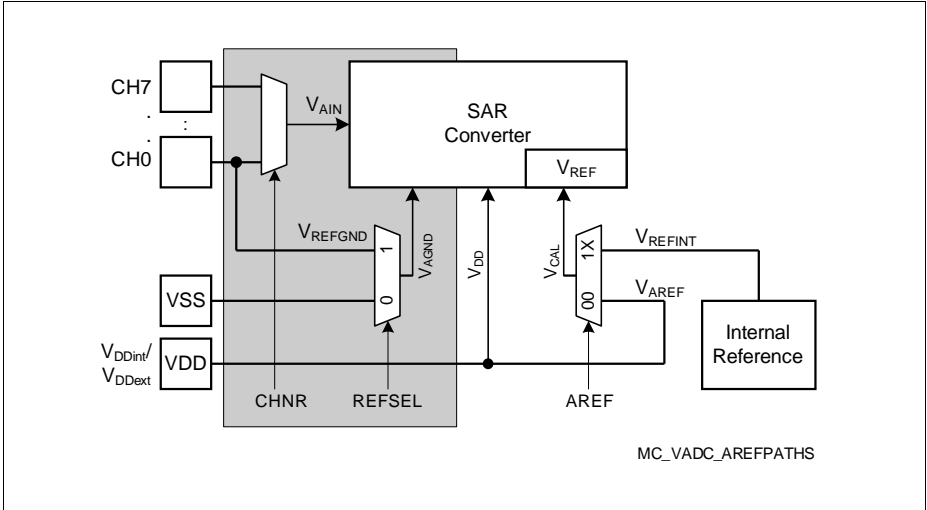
CH7

.

.

:

CH0

$V_{AIN}$

SAR Converter

$V_{REF}$

$V_{REFGND}$

1

0

$V_{AGND}$

$V_{DD}$

$V_{CAL}$

1X

00

$V_{REFINT}$

$V_{AREF}$

VSS

$V_{DDint}$/ $V_{DDext}$

VDD

Internal Reference

CHNR

REFSEL

AREF

MC_VADC_AREFPATHS